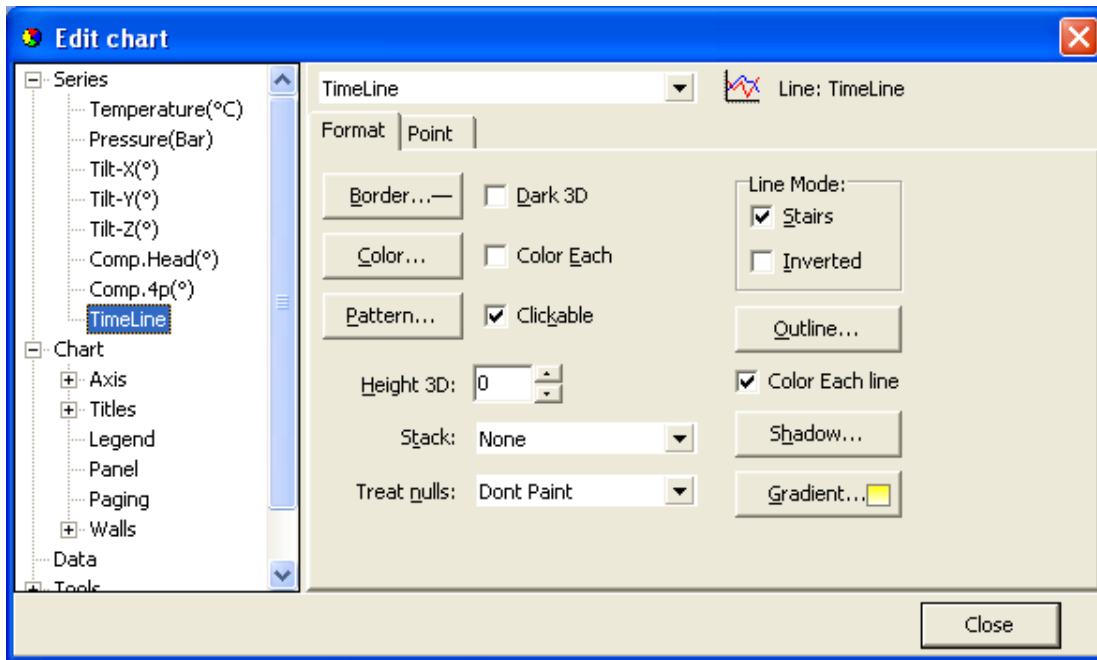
Edit chart

Series
Temperature(°C)
Pressure(Bar)
Tilt-X(°)
Tilt-Y(°)
Tilt-Z(°)
Comp.Head(°)
Comp.4p(°)
TimeLine
Chart
Axis
Titles
Legend
Panel
Paging
Walls
Data
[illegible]

TimeLine
Line: TimeLine

Format
Point

Border...
Dark 3D
Color...
Color Each
Pattern...
Clickable

Line Mode:
Stairs
Inverted
Outline...
Color Each line
Shadow...
Gradient...

Height 3D: 0
Stack: None
Treat nulls: Dont Paint

Close